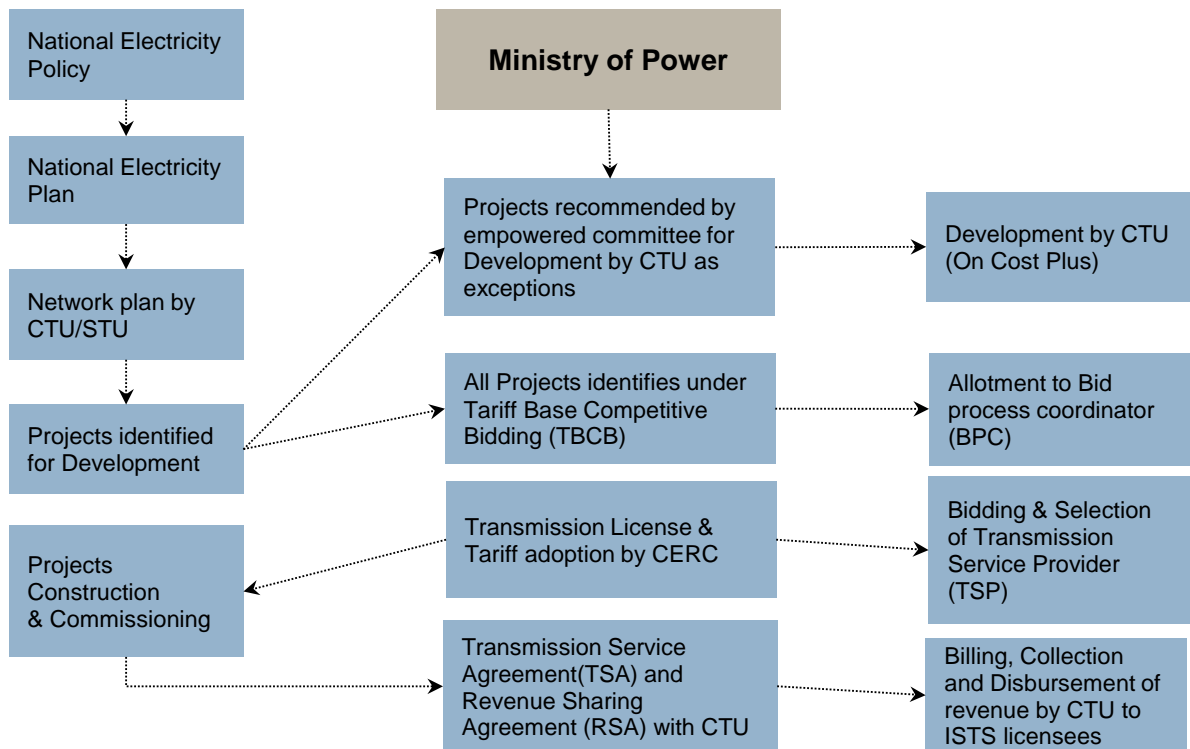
National Electricity Policy

National Electricity Plan

Network plan by CTU/STU

Projects identified for Development

Projects Construction & Commissioning

Ministry of Power

Projects recommended by empowered committee for Development by CTU as exceptions

All Projects identifies under Tariff Base Competitive Bidding (TBCB)

Transmission License & Tariff adoption by CERC

Transmission Service Agreement(TSA) and Revenue Sharing Agreement (RSA) with CTU

Development by CTU (On Cost Plus)

Allotment to Bid process coordinator (BPC)

Bidding & Selection of Transmission Service Provider (TSP)

Billing, Collection and Disbursement of revenue by CTU to ISTS licensees